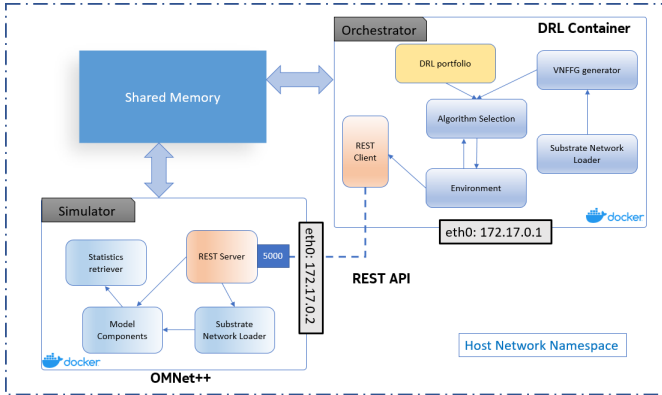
Orchestrator

DRL Container

DRL portfolio

VNFFG generator

Shared Memory

Algorithm Selection

REST Client

Substrate Network Loader

Environment

docker

eth0: 172.17.0.1

Simulator

Statistics retriever

REST Server

5000

eth0: 172.17.0.2

REST API

Model Components

Substrate Network Loader

docker

OMNet++

Host Network Namespace